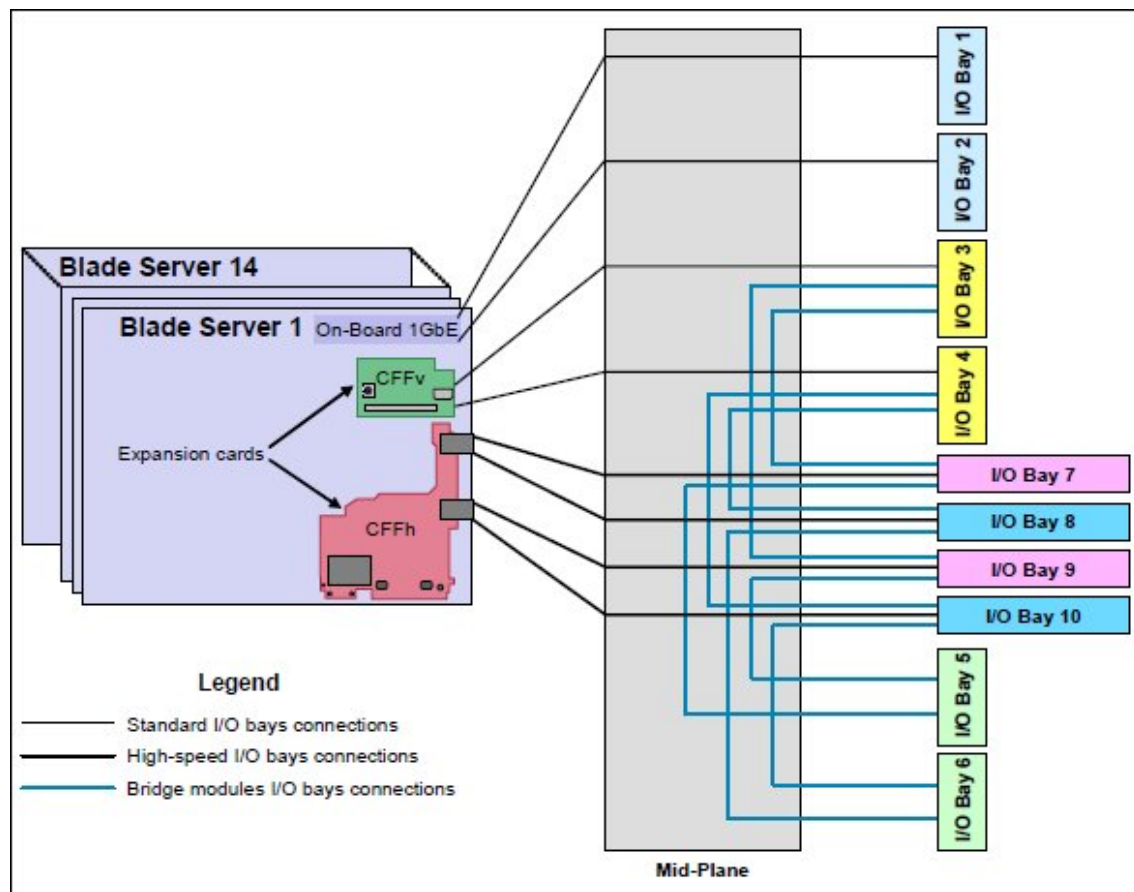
Blade Server 14

Blade Server 1 On-Board 1GbE

CFFv

Expansion cards

CFFh

I/O Bay 1

I/O Bay 2

I/O Bay 3

I/O Bay 4

I/O Bay 7

I/O Bay 8

I/O Bay 9

I/O Bay 10

I/O Bay 5

I/O Bay 6

Legend

Standard I/O bays connections

High-speed I/O bays connections

Bridge modules I/O bays connections

Mid-Plane